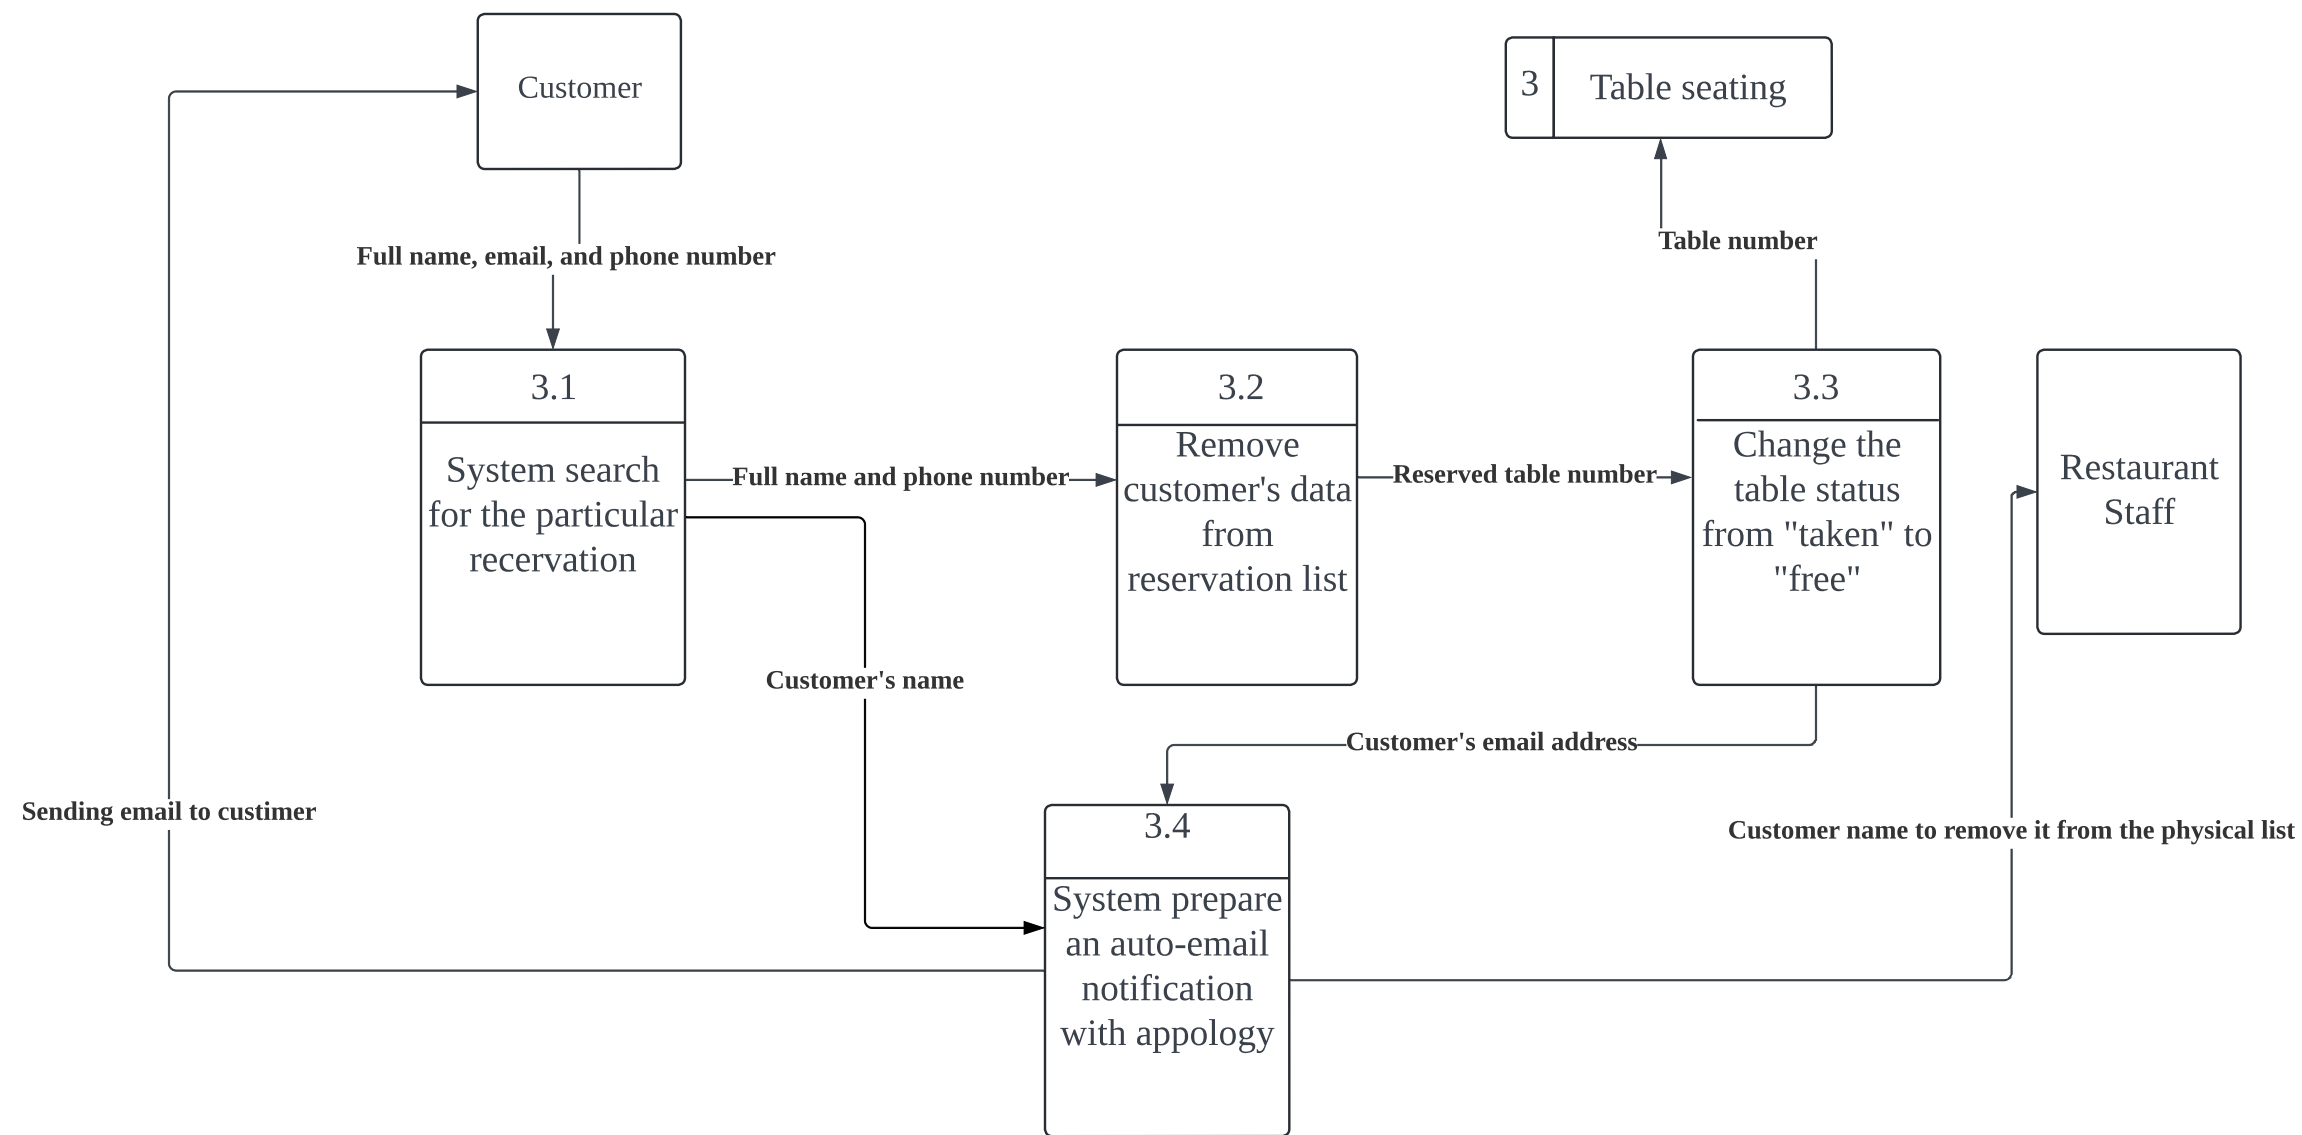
Customer

3 Table seating

Full name, email, and phone number

Table number

3.1
System search for the particular recervation

Full name and phone number

3.2
Remove customer's data from reservation list

Reserved table number

3.3
Change the table status from "taken" to "free"

Restaurant Staff

Customer's name

Customer's email address

Sending email to custimer

3.4
System prepare an auto-email notification with appology

Customer name to remove it from the physical list